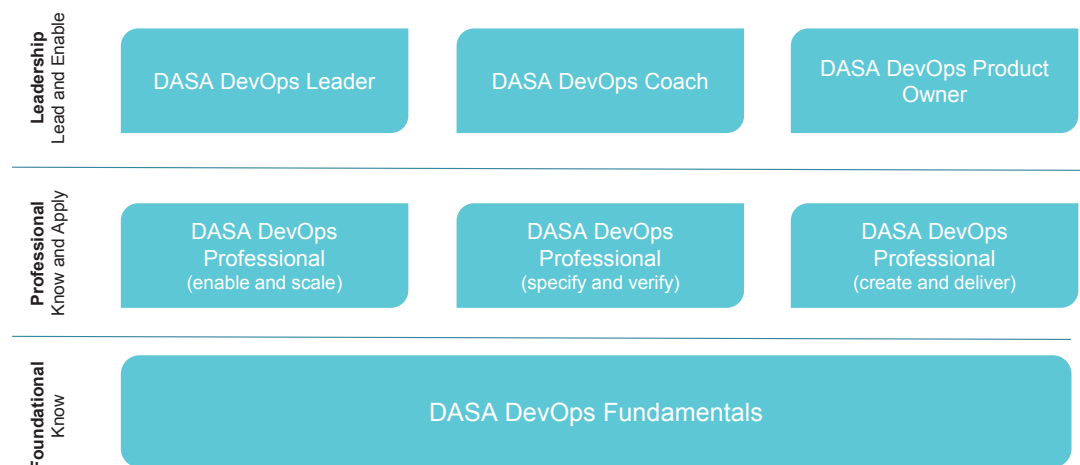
Leadership
Lead and Enable

DASA DevOps Leader

DASA DevOps Coach

DASA DevOps Product Owner

Professional
Know and Apply

DASA DevOps Professional (enable and scale)

DASA DevOps Professional (specify and verify)

DASA DevOps Professional (create and deliver)

Foundational
Know

DASA DevOps Fundamentals